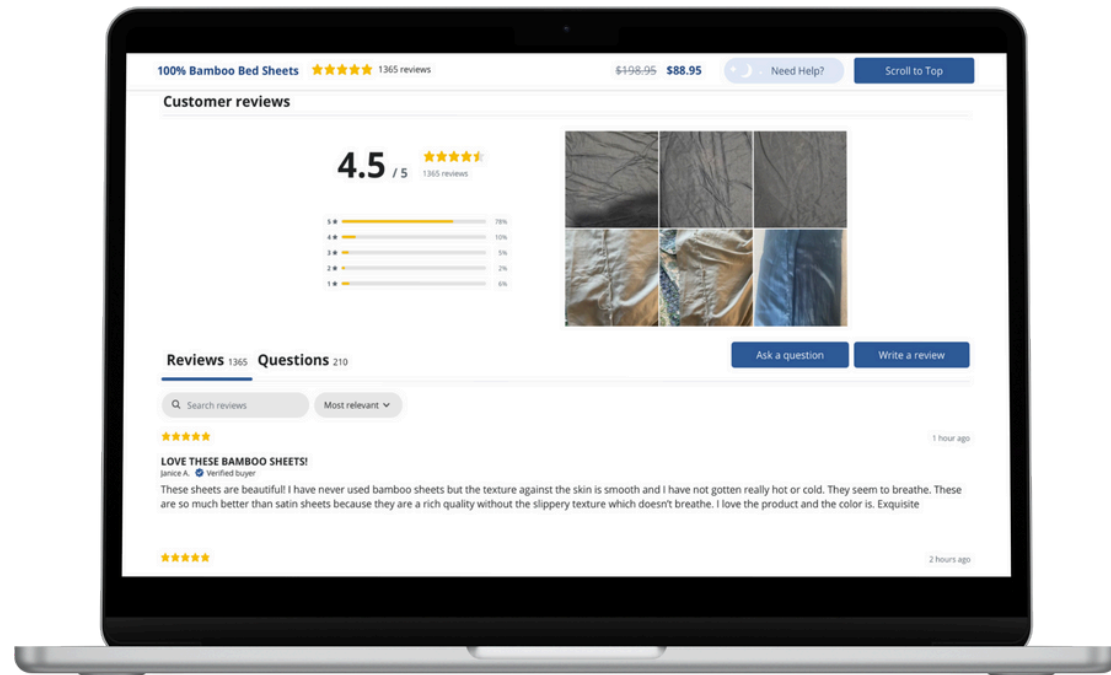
100% Bamboo Bed Sheets ★★★★★ 1365 reviews

~~$198.95~~ $88.95

Need Help?

Scroll to Top

Customer reviews

4.5 / 5

1365 reviews

| | |
|---|---|
| 5★ | 78% |
| 4★ | 10% |
| 3★ | 5% |
| 2★ | 2% |
| 1★ | 6% |

Reviews 1365 Questions 210

Ask a question

Write a review

Search reviews

Most relevant

★★★★★

1 hour ago

LOVE THESE BAMBOO SHEETS!

Janice A. Verified buyer

These sheets are beautiful! I have never used bamboo sheets but the texture against the skin is smooth and I have not gotten really hot or cold. They seem to breathe. These are so much better than satin sheets because they are a rich quality without the slippery texture which doesn't breathe. I love the product and the color is. Exquisite

★★★★★

2 hours ago